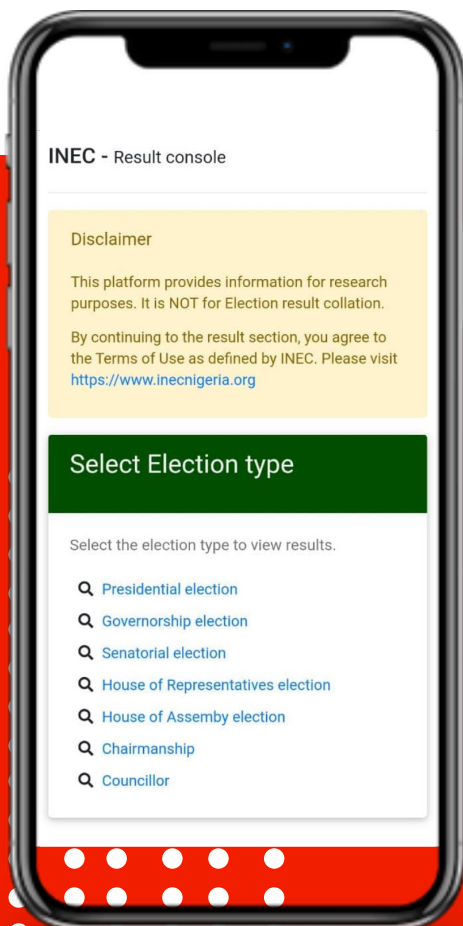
INEC - Result console

Disclaimer

This platform provides information for research purposes. It is NOT for Election result collation.

By continuing to the result section, you agree to the Terms of Use as defined by INEC. Please visit https://www.inecnigeria.org

Select Election type

Select the election type to view results.

Presidential election

Governorship election

Senatorial election

House of Representatives election

House of Assemby election

Chairmanship

Councillor